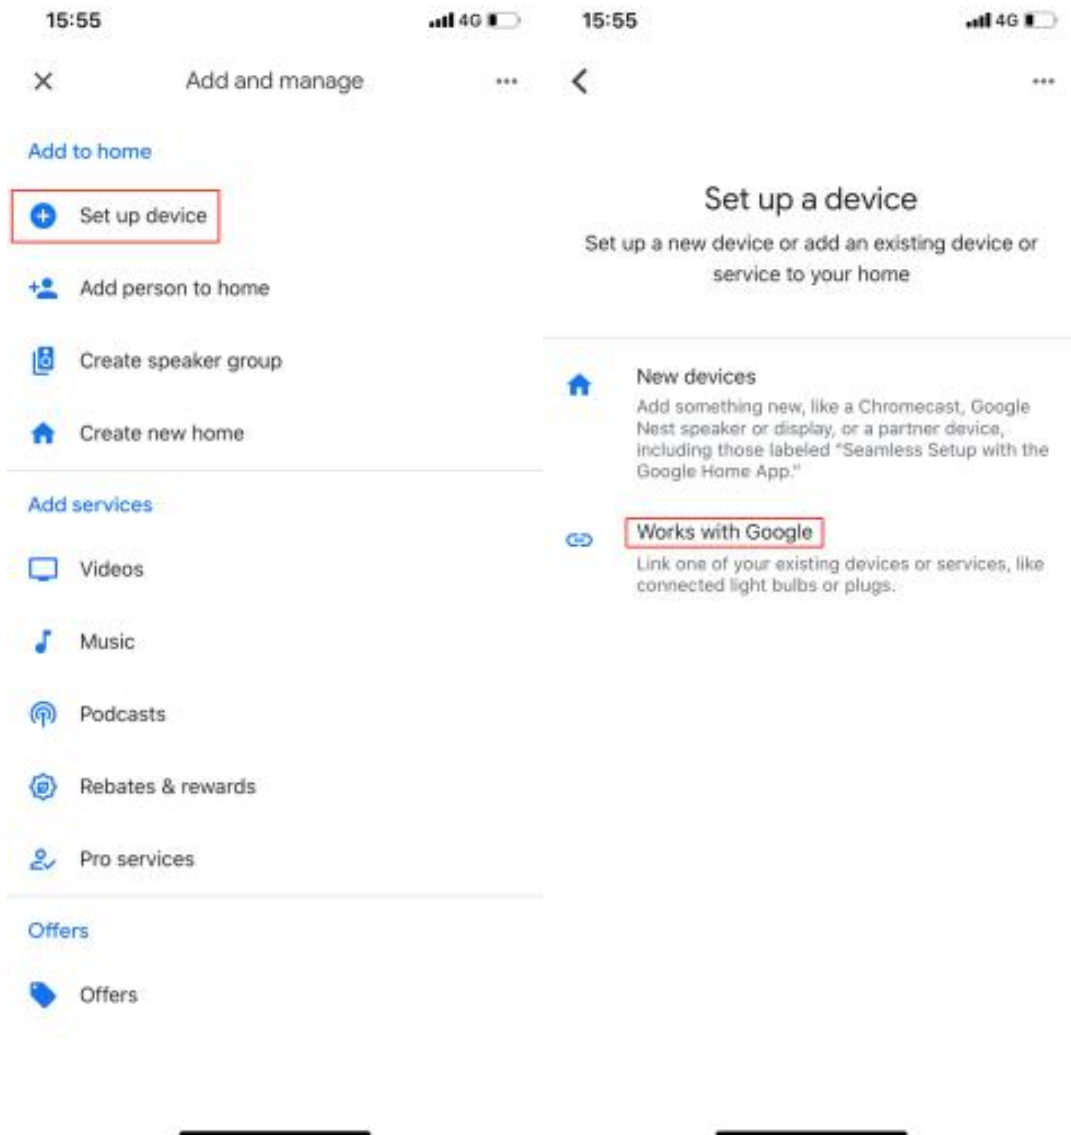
15:55

4G

Add and manage

Add to home

Set up device

Add person to home

Create speaker group

Create new home

Add services

Videos

Music

Podcasts

Rebates & rewards

Pro services

Offers

Offers

15:55

4G

Set up a device

Set up a new device or add an existing device or service to your home

New devices

Add something new, like a Chromecast, Google Nest speaker or display, or a partner device, including those labeled "Seamless Setup with the Google Home App."

Works with Google

Link one of your existing devices or services, like connected light bulbs or plugs.